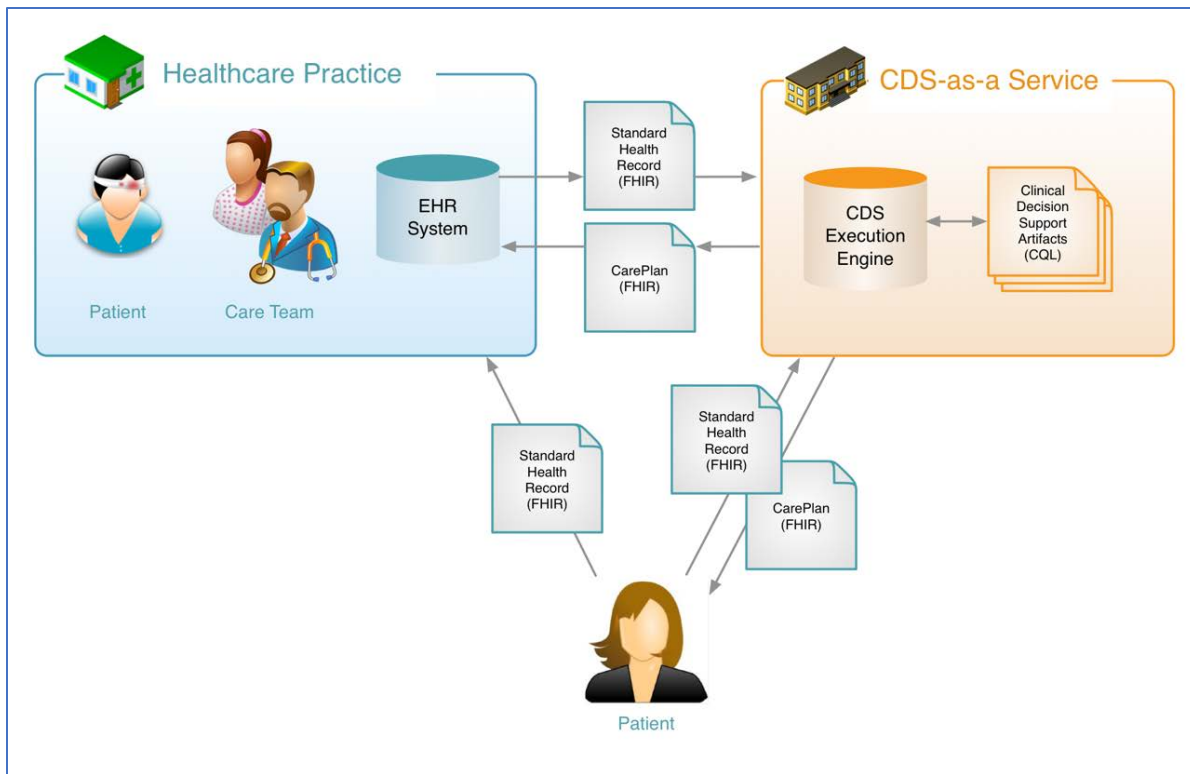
Healthcare Practice

Patient

Care Team

EHR System

Standard Health Record (FHIR)

CarePlan (FHIR)

CDS-as-a Service

CDS Execution Engine

Clinical Decision Support Artifacts (CQL)

Standard Health Record (FHIR)

Standard Health Record (FHIR)

CarePlan (FHIR)

Patient